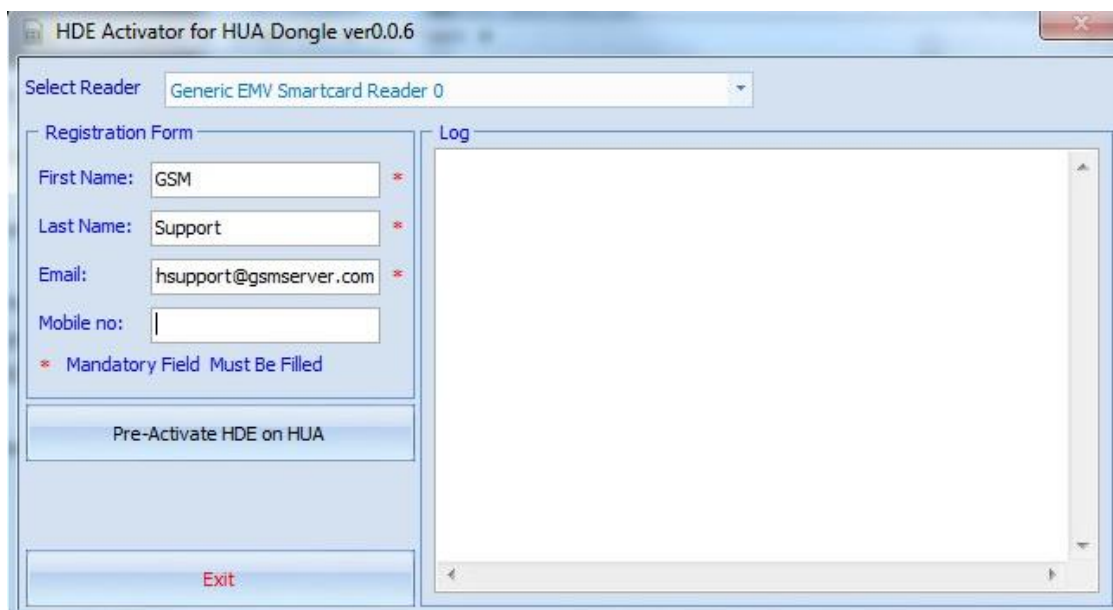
HDE Activator for HUA Dongle ver0.0.6

Select Reader
Generic EMV Smartcard Reader 0

Registration Form
First Name: GSM *
Last Name: Support *
Email: hsupport@gsmserver.com *
Mobile no:
* Mandatory Field Must Be Filled

Pre-Activate HDE on HUA

Exit

Log